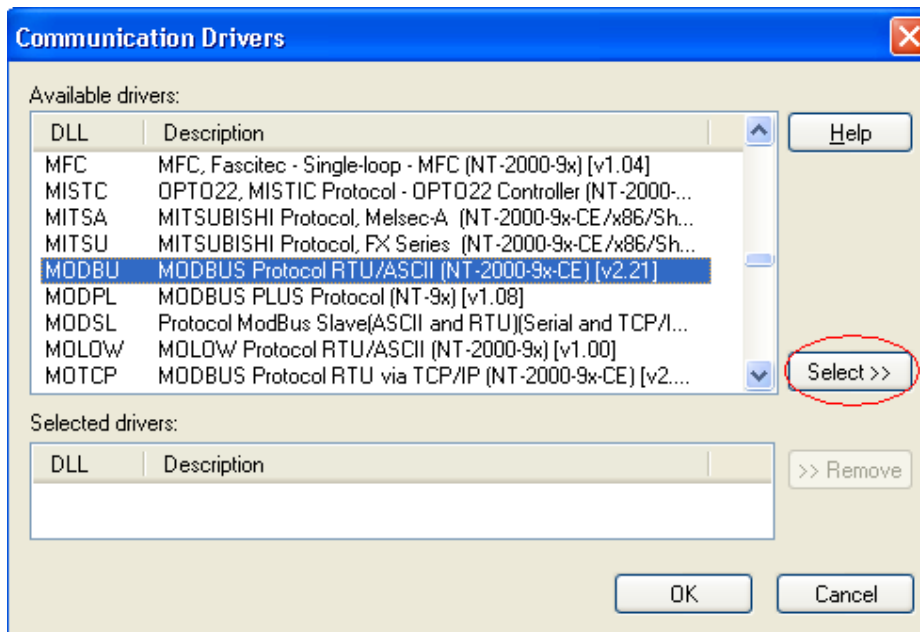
Communication Drivers

Available drivers:

| DLL | Description |
|---|---|
| MFC | MFC, Fascitec - Single-loop - MFC (NT-2000-9x) [v1.04] |
| MISTC | OPTO22, MISTIC Protocol - OPTO22 Controller (NT-2000-... |
| MITSA | MITSUBISHI Protocol, Melsec-A (NT-2000-9x-CE/x86/Sh... |
| MITSU | MITSUBISHI Protocol, FX Series (NT-2000-9x-CE/x86/Sh... |
| MODBU | MODBUS Protocol RTU/ASCII (NT-2000-9x-CE) [v2.21] |
| MODPL | MODBUS PLUS Protocol (NT-9x) [v1.08] |
| MODSL | Protocol ModBus Slave(ASCII and RTU)(Serial and TCP/I... |
| MOLOW | MOLOW Protocol RTU/ASCII (NT-2000-9x) [v1.00] |
| MOTCP | MODBUS Protocol RTU via TCP/IP (NT-2000-9x-CE) [v2.... |

Help

Select >>

Selected drivers:

| DLL | Description |
|---|---|

>> Remove

OK

Cancel